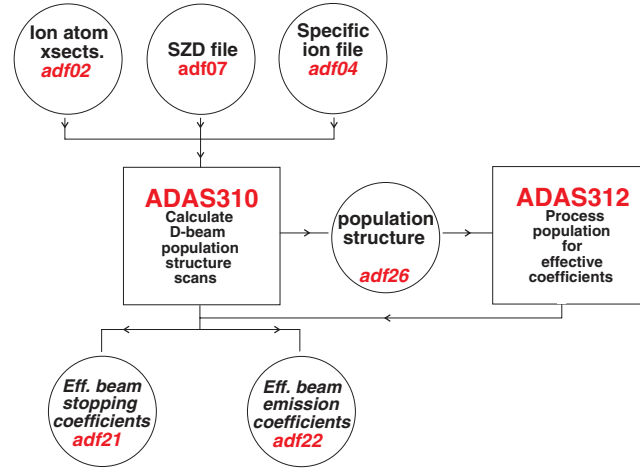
Ion atom xsects.
adf02

SZD file
adf07

Specific ion file
adf04

ADAS310
Calculate D-beam population structure scans

population structure
adf26

ADAS312
Process population for effective coefficients

Eff. beam stopping coefficients
adf21

Eff. beam emission coefficients
adf22